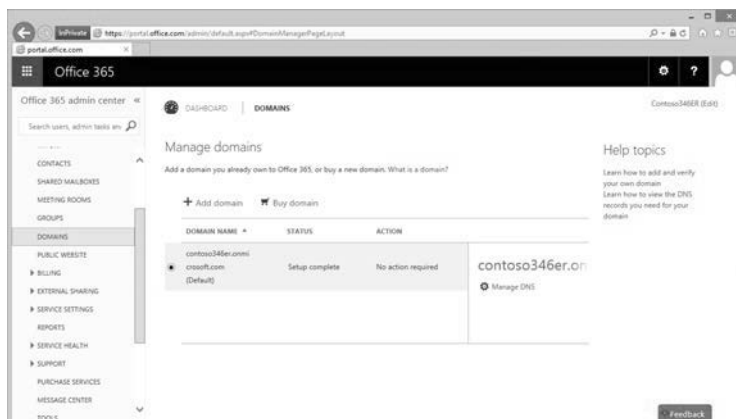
InPrivate https://portal.office.com/admin/default.aspx#DomainManagerPageLayout

portal.office.com

Office 365

Office 365 admin center «

Search users, admin tasks an

CONTACTS
SHARED MAILBOXES
MEETING ROOMS
GROUPS
DOMAINS
PUBLIC WEBSITE
▸ BILLING
▸ EXTERNAL SHARING
▸ SERVICE SETTINGS
REPORTS
▸ SERVICE HEALTH
▸ SUPPORT
PURCHASE SERVICES
MESSAGE CENTER
TOOLS

DASHBOARD | DOMAINS

Contoso346ER (Edit)

Manage domains

Add a domain you already own to Office 365, or buy a new domain. What is a domain?

+ Add domain   Buy domain

| DOMAIN NAME ▲ | STATUS | ACTION |
|---|---|---|
| contoso346er.onmicrosoft.com (Default) | Setup complete | No action required |

contoso346er.on

Manage DNS

Help topics

Learn how to add and verify your own domain
Learn how to view the DNS records you need for your domain

Feedback